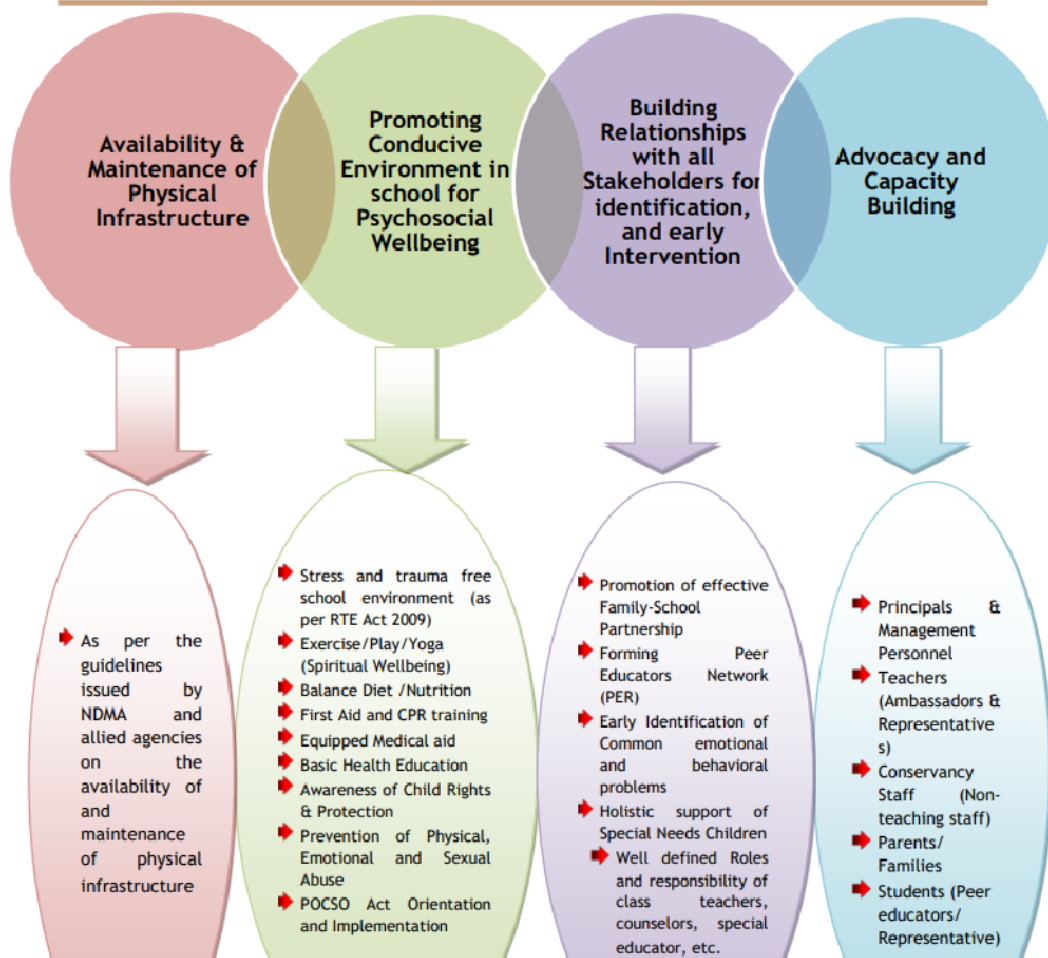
Availability & Maintenance of Physical Infrastructure

Promoting Conducive Environment in school for Psychosocial Wellbeing

Building Relationships with all Stakeholders for identification, and early Intervention

Advocacy and Capacity Building

As per the guidelines issued by NDMA and allied agencies on the availability of and maintenance of physical infrastructure

Stress and trauma free school environment (as per RTE Act 2009)
Exercise/Play/Yoga (Spiritual Wellbeing)
Balance Diet /Nutrition
First Aid and CPR training
Equipped Medical aid
Basic Health Education
Awareness of Child Rights & Protection
Prevention of Physical, Emotional and Sexual Abuse
POCSO Act Orientation and Implementation

Promotion of effective Family-School Partnership
Forming Peer Educators Network (PER)
Early Identification of Common emotional and behavioral problems
Holistic support of Special Needs Children
Well defined Roles and responsibility of class teachers, counselors, special educator, etc.

Principals & Management Personnel
Teachers (Ambassadors & Representatives)
Conservancy Staff (Non-teaching staff)
Parents/ Families
Students (Peer educators/ Representative)